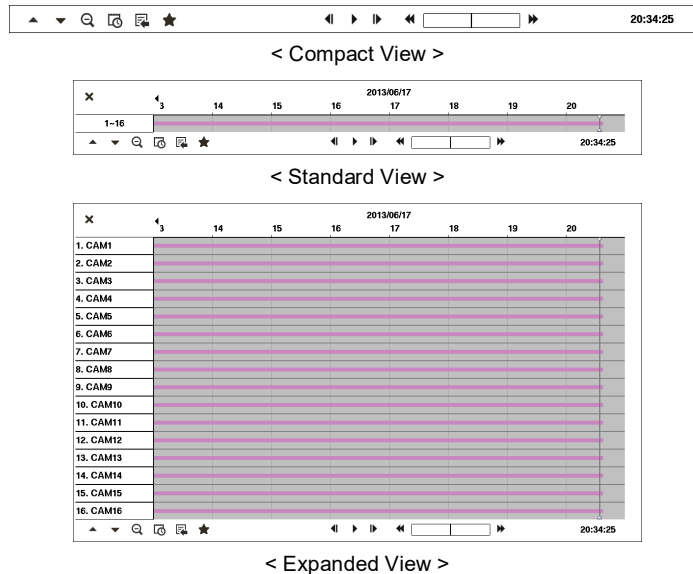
20:34:25

< Compact View >

2013/06/17

3 14 15 16 17 18 19 20

1~16

20:34:25

< Standard View >

2013/06/17

3 14 15 16 17 18 19 20

1. CAM1
2. CAM2
3. CAM3
4. CAM4
5. CAM5
6. CAM6
7. CAM7
8. CAM8
9. CAM9
10. CAM10
11. CAM11
12. CAM12
13. CAM13
14. CAM14
15. CAM15
16. CAM16

20:34:25

< Expanded View >